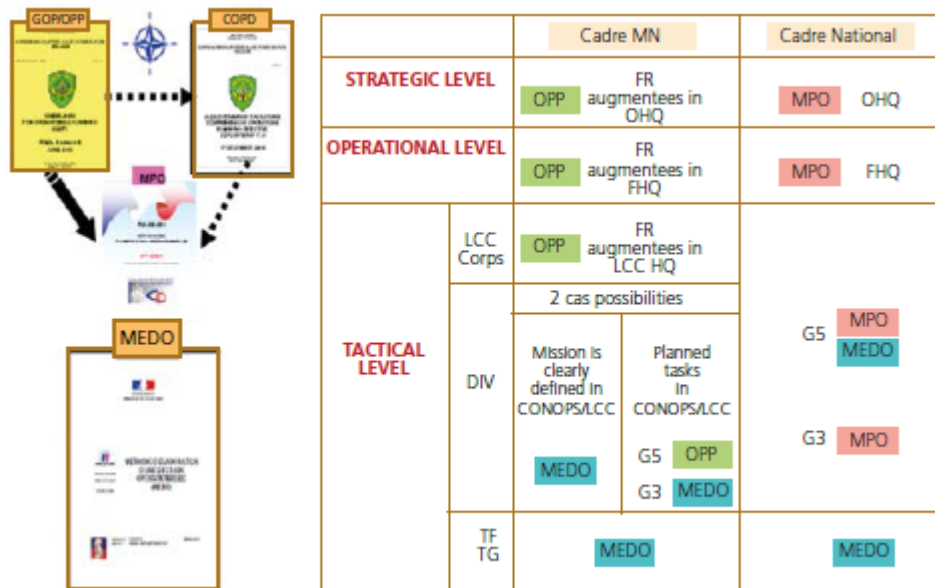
GOP/OPP

COPD

MPO

MEDO

| | | Cadre MN | | Cadre National |
|---|---|---|---|---|
| STRATEGIC LEVEL | | OPP FR augmentees in OHQ | | MPO OHQ |
| OPERATIONAL LEVEL | | OPP FR augmentees in FHQ | | MPO FHQ |
| TACTICAL LEVEL | LCC Corps | OPP FR augmentees in LCC HQ | | |
| | DIV | 2 cas possibilities | | G5 MPO MEDO |
| | | Mission is clearly defined in CONOPS/LCC MEDO | Planned tasks in CONOPS/LCC G5 OPP G3 MEDO | G3 MPO |
| | TF TG | MEDO | | MEDO |